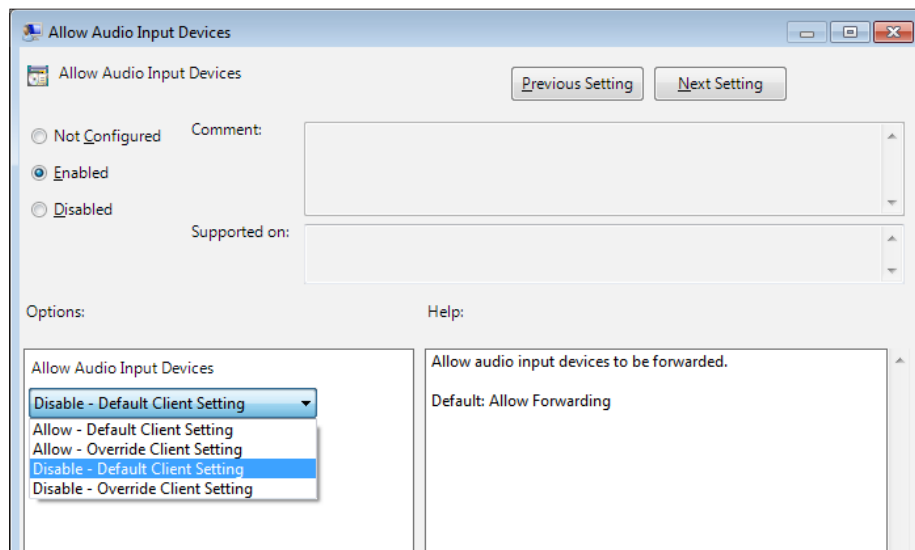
Allow Audio Input Devices

Allow Audio Input Devices

Previous Setting

Next Setting

Not Configured

Enabled

Disabled

Comment:

Supported on:

Options:

Help:

Allow Audio Input Devices

Disable - Default Client Setting

Allow - Default Client Setting
Allow - Override Client Setting
Disable - Default Client Setting
Disable - Override Client Setting

Allow audio input devices to be forwarded.

Default: Allow Forwarding